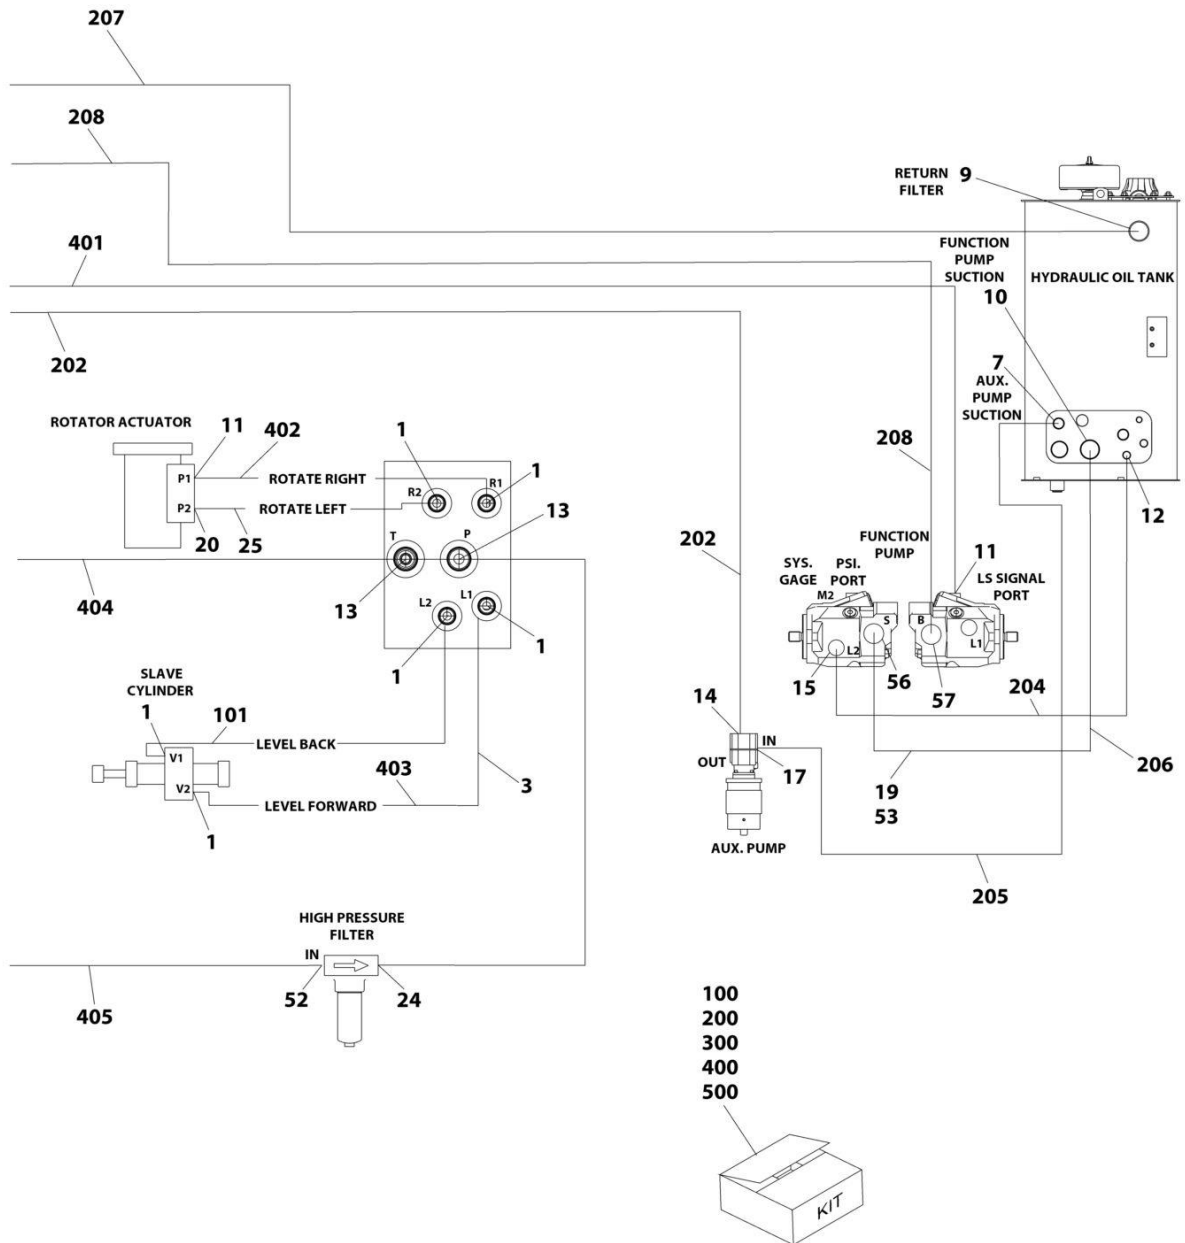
207

208

RETURN FILTER 9

401

FUNCTION PUMP SUCTION

HYDRAULIC OIL TANK

10

202

7

AUX. PUMP SUCTION

ROTATOR ACTUATOR

11

402

1

1

208

P1

ROTATE RIGHT

R2

R1

P2

ROTATE LEFT

20

25

13

12

T

P

FUNCTION PUMP

202

11

SYS. GAGE

PSI. PORT

LS SIGNAL PORT

404

13

L2

L1

M2

S

B

1

L2

L1

1

15

56

57

SLAVE CYLINDER

204

14

1

101

IN

V1

LEVEL BACK

OUT

17

206

403

3

19

53

V2

LEVEL FORWARD

1

AUX. PUMP

205

HIGH PRESSURE FILTER

IN

52

24

405

100
200
300
400
500

KIT